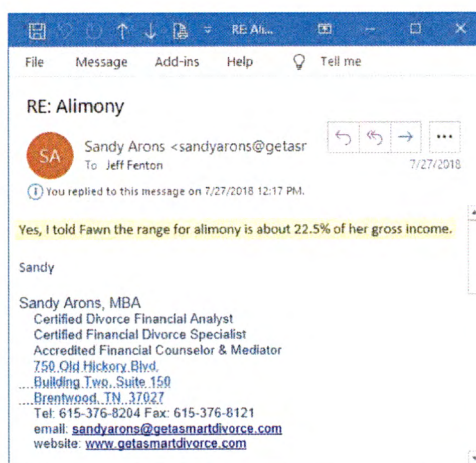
RE: Ali...

File Message Add-ins Help Tell me

RE: Alimony

SA Sandy Arons <sandyarons@getasr
To Jeff Fenton
7/27/2018

You replied to this message on 7/27/2018 12:17 PM.

Yes, I told Fawn the range for alimony is about 22.5% of her gross income.

Sandy

Sandy Arons, MBA
Certified Divorce Financial Analyst
Certified Financial Divorce Specialist
Accredited Financial Counselor & Mediator
750 Old Hickory Blvd.
Building Two, Suite 150
Brentwood, TN 37027
Tel: 615-376-8204 Fax: 615-376-8121
email: sandyarons@getasmartdivorce.com
website: www.getasmartdivorce.com